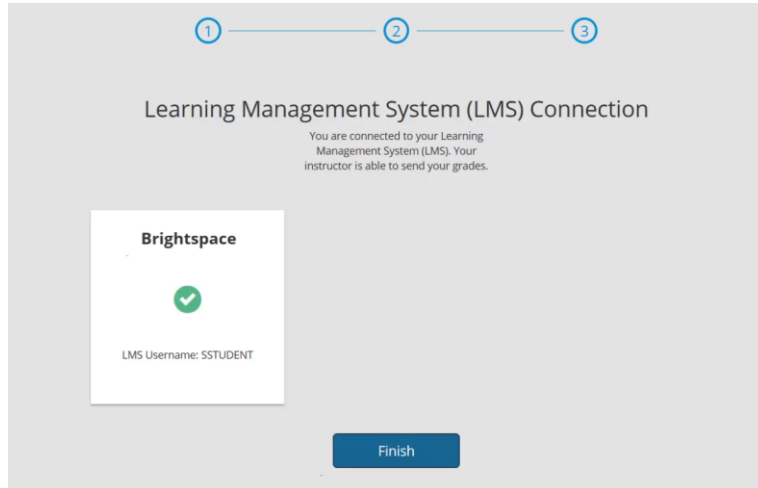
1 2 3

Learning Management System (LMS) Connection

You are connected to your Learning Management System (LMS). Your instructor is able to send your grades.

Brightspace

LMS Username: SSTUDENT

Finish